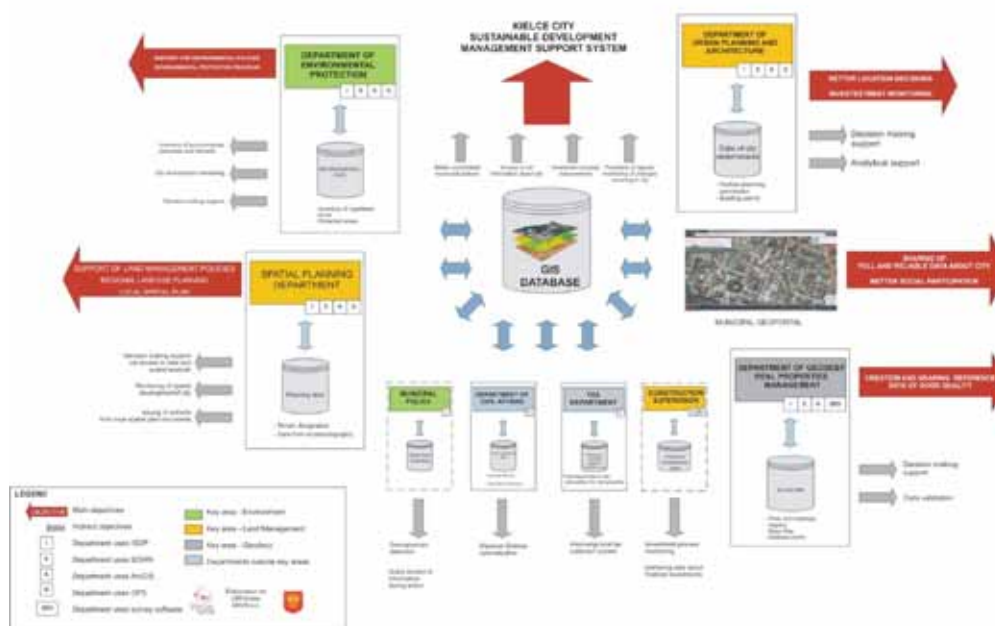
KIELCE CITY
SUSTAINABLE DEVELOPMENT
MANAGEMENT SUPPORT SYSTEM

DEPARTMENT OF ENVIRONMENTAL PROTECTION

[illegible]

DEPARTMENT OF URBAN PLANNING AND ARCHITECTURE

BETTER LOCATION DECISIONS
INVESTMENT MONITORING

Decision making support
Analytical support

SPATIAL PLANNING DEPARTMENT

SUPPORT OF LAND MANAGEMENT POLICIES
REGIONAL LANDUSE PLANNING
LOCAL SPATIAL PLAN

GIS DATABASE

SHARING OF FULL AND RELIABLE DATA ABOUT CITY
BETTER SOCIAL PARTICIPATION

MUNICIPAL GEOPORTAL

DEPARTMENT OF GEODESY REAL PROPERTIES MANAGEMENT

CREATION AND SHARING REFERENCE DATA OF GOOD QUALITY

Decision making support
Data validation

MUNICIPAL POLICE
DEPARTMENT OF CIVIL AFFAIRS
TAX DEPARTMENT
CONSTRUCTION SUPERVISION

LEGEND
OBJECTIVE Main objectives
Indirect objectives
Department uses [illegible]
Department uses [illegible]
Department uses ArcGIS
Department uses GPS
Department uses survey software
Key area - Environment
Key area - Land Management
Key area - Geodesy
Departments outside key areas